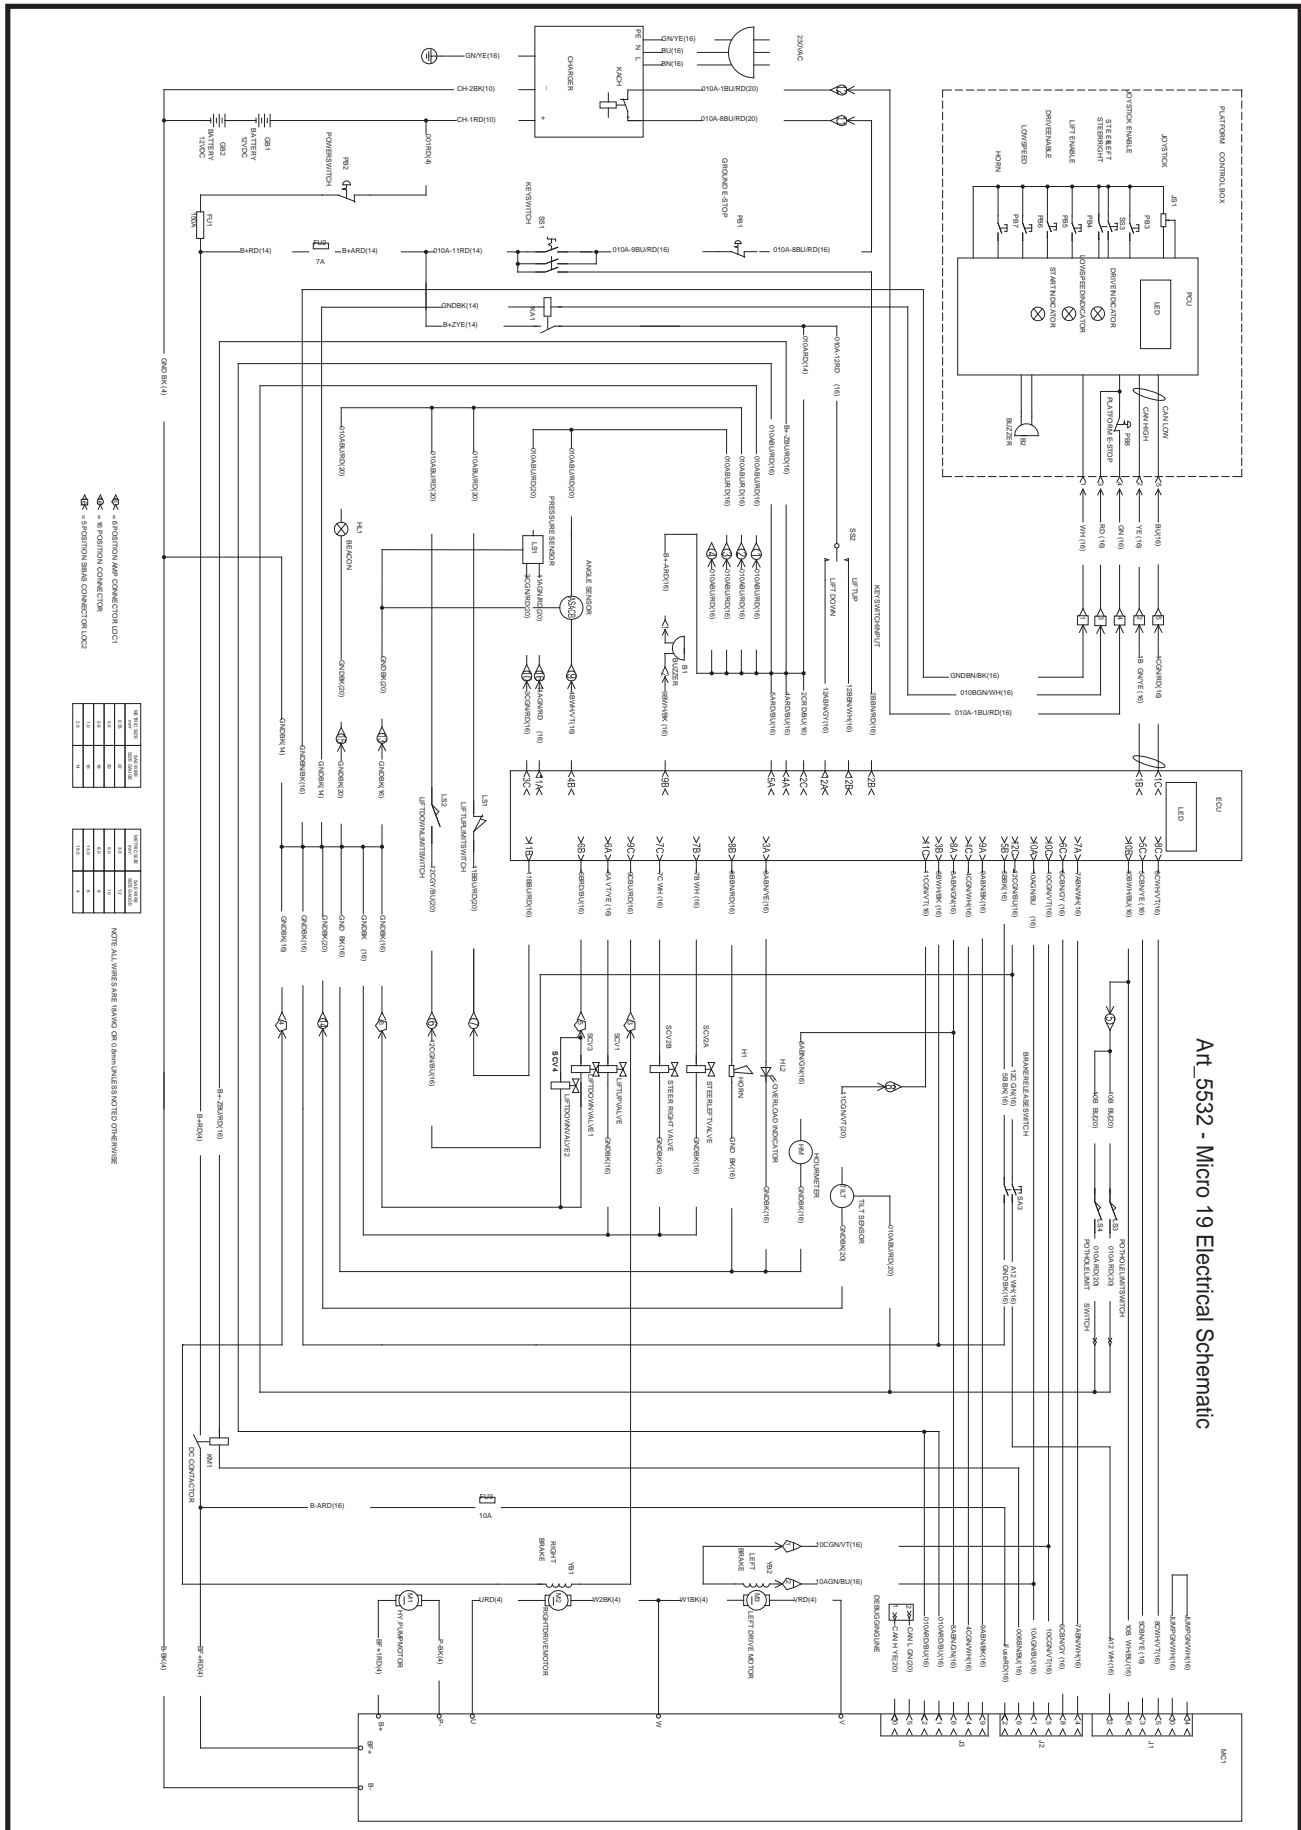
Art_5532 - Micro 19 Electrical Schematic

PLATFORM CONTROL BOX
JOYSTICK
JOYSTICK ENABLE
STEER LEFT
STEER RIGHT
LIFT ENABLE
DRIVE ENABLE
LOW SPEED
HORN
JS1
PB3
SS3
PB4
PB5
PB6
PB7
PCU
LED
DRIVE INDICATOR
LOW SPEED INDICATOR
START INDICATOR
CAN LOW
CAN HIGH
PLATFORM E-STOP
PB8
B2
BUZZER

CHARGER
KACH
PE
N
L
GN/YE(16)
BU(16)
BN(16)
230VAC
CH-2BK(10)
CH-1RD(10)
010A-1BU/RD(20)
010A-8BU/RD(20)
GB1
BATTERY 12VDC
GB2
BATTERY 12VDC
POWER SWITCH
PB2
001RD(4)
FU1
150A
B+RD(14)
FU2
7A
B+ARD(14)
010A-11RD(14)
KEY SWITCH
SS1
010A-9BU/RD(16)
GROUND E-STOP
PB1
010A-8BU/RD(16)
GNDBK(14)
B+ZYE(14)
KA1
GND BK(4)
010A-12RD (16)
010ARD(14)
B+-ZBU/RD(16)
010ABU/RD(16)
010ABU/RD(16)
010ABU/RD(16)
010ABU/RD(20)
010ABU/RD(20)
010ABU/RD(20)
010ABU/RD(20)
010ABU/RD(20)
PRESSURE SENSOR
LS1
ANGLE SENSOR
SLCB
HL1
BEACON
B+ARD(16)
B1
BUZZER
SS2
LIFT UP
LIFT DOWN
KEY SWITCH INPUT
WH (16)
RD (16)
GN (16)
YE (16)
BU(16)
GNDBN/BK(16)
010BGN/WH(16)
010A-1BU/RD(16)
1B GN/YE (16)
1C GN/RD(16)
GNDBK(20)
GNDBK(20)
GNDBK(14)
GNDBN(16)
GNDBK(14)
GNDBK(20)
GNDBK(16)
LS2
LIFT DOWN LIMIT SWITCH
LIFT UP LIMIT SWITCH
LS1
1BGN/RD(16)
1AGN/RD (16)
1ACGN/RD(16)
1BVH/VT(16)
9BWH/BK(16)
5ARD/BK(16)
4ARD/BU(16)
2CRD/BU(16)
12ABN/GY(16)
12BBN/WH(16)
2BBN/RD(16)
3C 1A 4B 9B 5A 4A 2C 2A 2B 2B 1B 1C
ECU
LED
1B 6B 6A 9C 7C 7B 8B 3A 1C 3B 8A 4C 9A 5B 12C 10A 10C 6C 7A 10B 5C 8C
11BBU/RD(16)
6BRD/BU(16)
6A VT/YE (16)
9CBU/RD(16)
7C WH (16)
7B WH (16)
8BBN/RD(16)
3ABN/YE(16)
1CGN/VT(16)
8BWH/BK (16)
6ABN/GN(16)
4CGN/WH(16)
8ABN/BK(16)
12CGN/BU(16)
5BBK (16)
10AGN/BU (16)
10CGN/GY (16)
6CBN/GY (16)
7ABN/WH(16)
10BWH/BU(16)
5CBN/YE(16)
8CWH/VT(16)
GNDBK (16)
GNDBK(16)
GNDBK(20)
GND BK(16)
GNDBK (16)
GNDBK(16)
11GY/BU(20)
11BBU/RD(20)
4CGN/BU(16)
SCV4
SCV3
SCV1
SCV2B
SCV2A
LIFT DOWN VALVE2
LIFT DOWN VALVE1
LIFT UP VALVE
STEER RIGHT VALVE
STEER LEFT VALVE
H1
HORN
H2
OVERLOAD INDICATOR
8ABN/GN(16)
GNDBK(16)
GNDBK(16)
GNDBK(16)
GND BK(16)
HM
HOUR METER
GNDBK(16)
11CGN/VT(20)
TILT
TILT SENSOR
GNDBK(20)
010ABU/RD(20)
BRAKE RELEASE SWITCH
12C GN(16)
5B BK(16)
SA3
A12 WH(16)
GND BK(16)
4GB BU(20)
10B BU(20)
LS3
S4
POTHOLE LIMIT SWITCH
010A RD(20)
010A RD(20)
POTHOLE LIMIT SWITCH
B+ ZBU/RD(16)
B+RD(4)
KM1
DC CONTACTOR
B-ARD(16)
FU3
10A
RIGHT BRAKE
YB1
LEFT BRAKE
YB2
10CGN/VT(16)
10AGN/BU(16)
URD(4)
M2
RIGHT DRIVE MOTOR
W2BK(4)
W1BK(4)
M3
LEFT DRIVE MOTOR
VRD(4)
M1
HY. PUMP MOTOR
BF+1RD(4)
P-BK(4)
BF+RD(4)
B-BK(4)
DEBUGGING LINE
CAN L GN(20)
CAN H YE(20)
010ARD/BU(16)
6ABN/GN(16)
4CGN/WH(16)
8ABN/BK(16)
006BN/BU(16)
10AGN/BU(16)
10CGN/VT(16)
6CBN/GY (16)
7ABN/WH(16)
FuseRD(16)
A12 WH(16)
10B WH/BU(16)
5CBN/YE (16)
8CWH/VT(16)
JUMPGN/WH(16)
B+
BF+
P-
U
W
V
B-
J3
J2
J1
MC1

= 6 POSITION AMP CONNECTOR LOC1
= 16 POSITION CONNECTOR
= 6 POSITION SB6AS CONNECTOR LOC2

| METRIC WIRE SIZE mm² | AMERICAN WIRE GAUGE |
|---|---|
| 0.5 | 20 |
| 0.75 | 18 |
| 1.0 | 16 |
| 2.0 | 14 |

| METRIC WIRE SIZE mm² | AMERICAN WIRE GAUGE |
|---|---|
| 3.0 | 12 |
| 5.0 | 10 |
| 8.0 | 8 |
| 13.0 | 6 |
| 19.0 | 4 |

NOTE: ALL WIRES ARE 16AWG OR 0.8mm UNLESS NOTED OTHERWISE